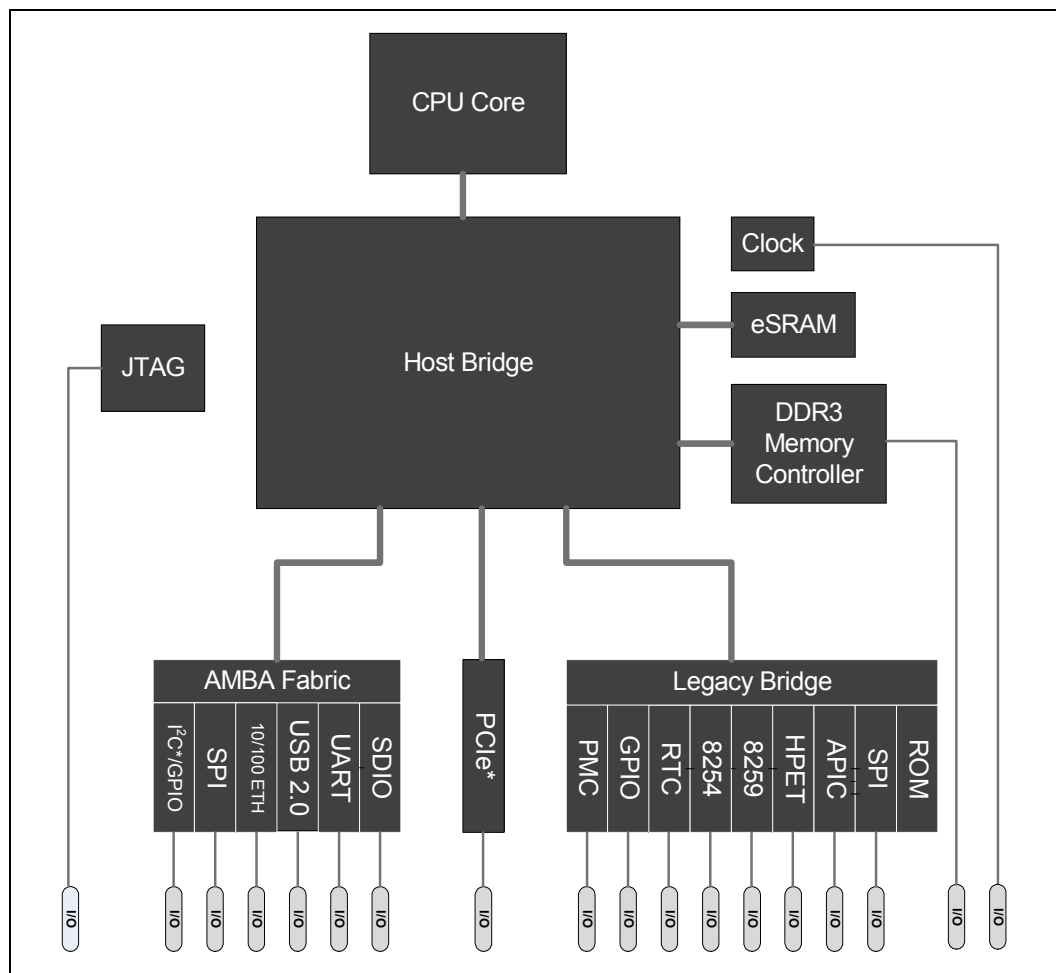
CPU Core

Clock

Host Bridge

JTAG

eSRAM

DDR3 Memory Controller

AMBA Fabric

$I^2C$*/GPIO

SPI

10/100 ETH

USB 2.0

UART

SDIO

PCIe*

Legacy Bridge

PMC

GPIO

RTC

8254

8259

HPET

APIC

SPI

ROM

I/O

I/O

I/O

I/O

I/O

I/O

I/O

I/O

I/O

I/O

I/O

I/O

I/O

I/O

I/O

I/O

I/O

I/O

I/O